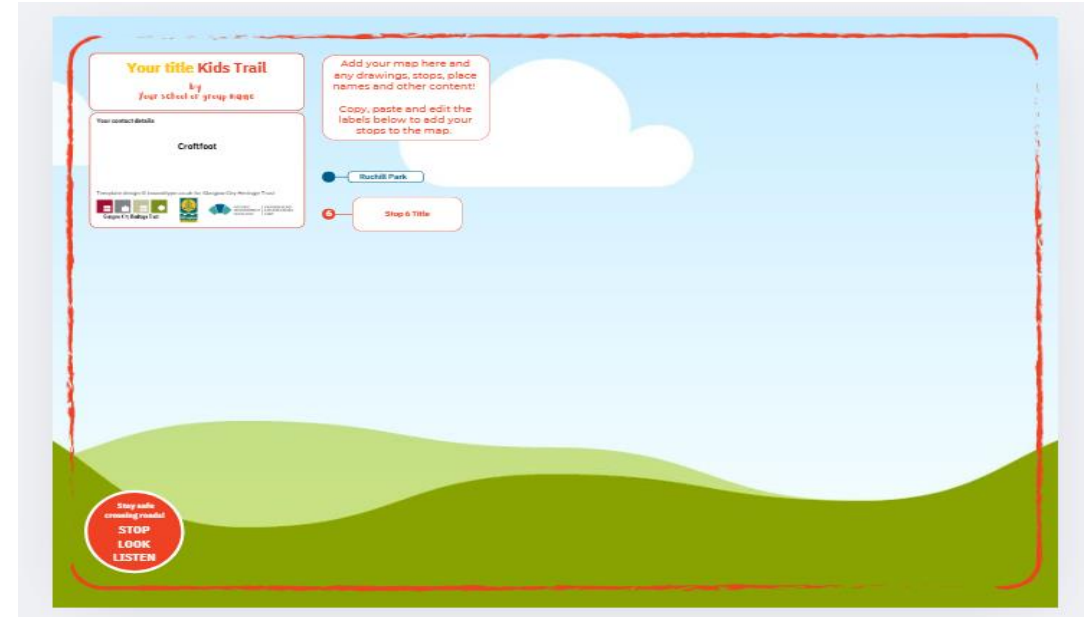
Your title Kids Trail
by
Your school or group name

Your contact details

Craftfoot

Template design © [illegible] for Glasgow City Heritage Trust

Glasgow City Heritage Trust

Add your map here and any drawings, stops, place names and other content!

Copy, paste and edit the labels below to add your stops to the map.

Ruchill Park

6

Stop 6 Title

Stay safe crossing roads!
STOP
LOOK
LISTEN